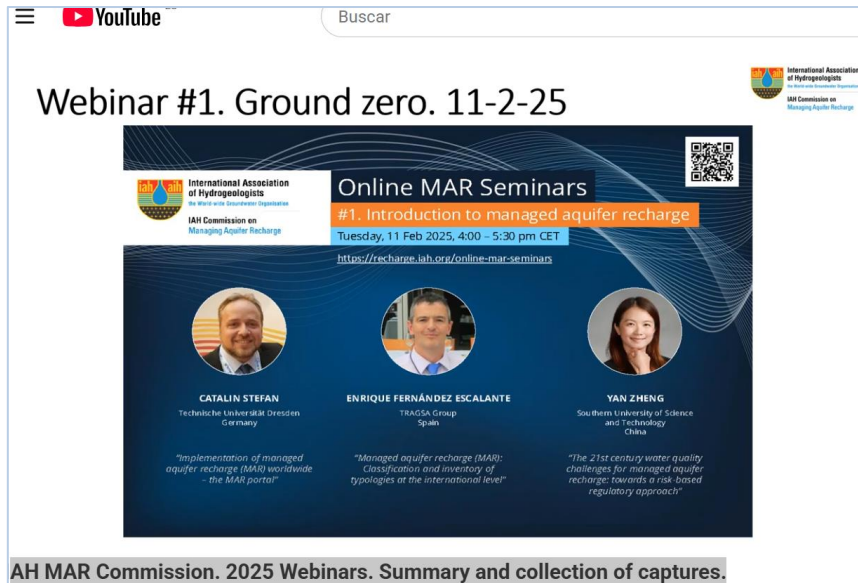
YouTube

Buscar

International Association of Hydrogeologists
the World-wide Groundwater Organisation
IAH Commission on Managing Aquifer Recharge

Webinar #1. Ground zero. 11-2-25

International Association of Hydrogeologists
the World-wide Groundwater Organisation
IAH Commission on Managing Aquifer Recharge

Online MAR Seminars
#1. Introduction to managed aquifer recharge
Tuesday, 11 Feb 2025, 4:00 – 5:30 pm CET
https://recharge.iah.org/online-mar-seminars

CATALIN STEFAN
Technische Universität Dresden
Germany

"Implementation of managed aquifer recharge (MAR) worldwide – the MAR portal"

ENRIQUE FERNÁNDEZ ESCALANTE
TRAGSA Group
Spain

"Managed aquifer recharge (MAR): Classification and inventory of typologies at the international level"

YAN ZHENG
Southern University of Science and Technology
China

"The 21st century water quality challenges for managed aquifer recharge: towards a risk-based regulatory approach"

AH MAR Commission. 2025 Webinars. Summary and collection of captures.